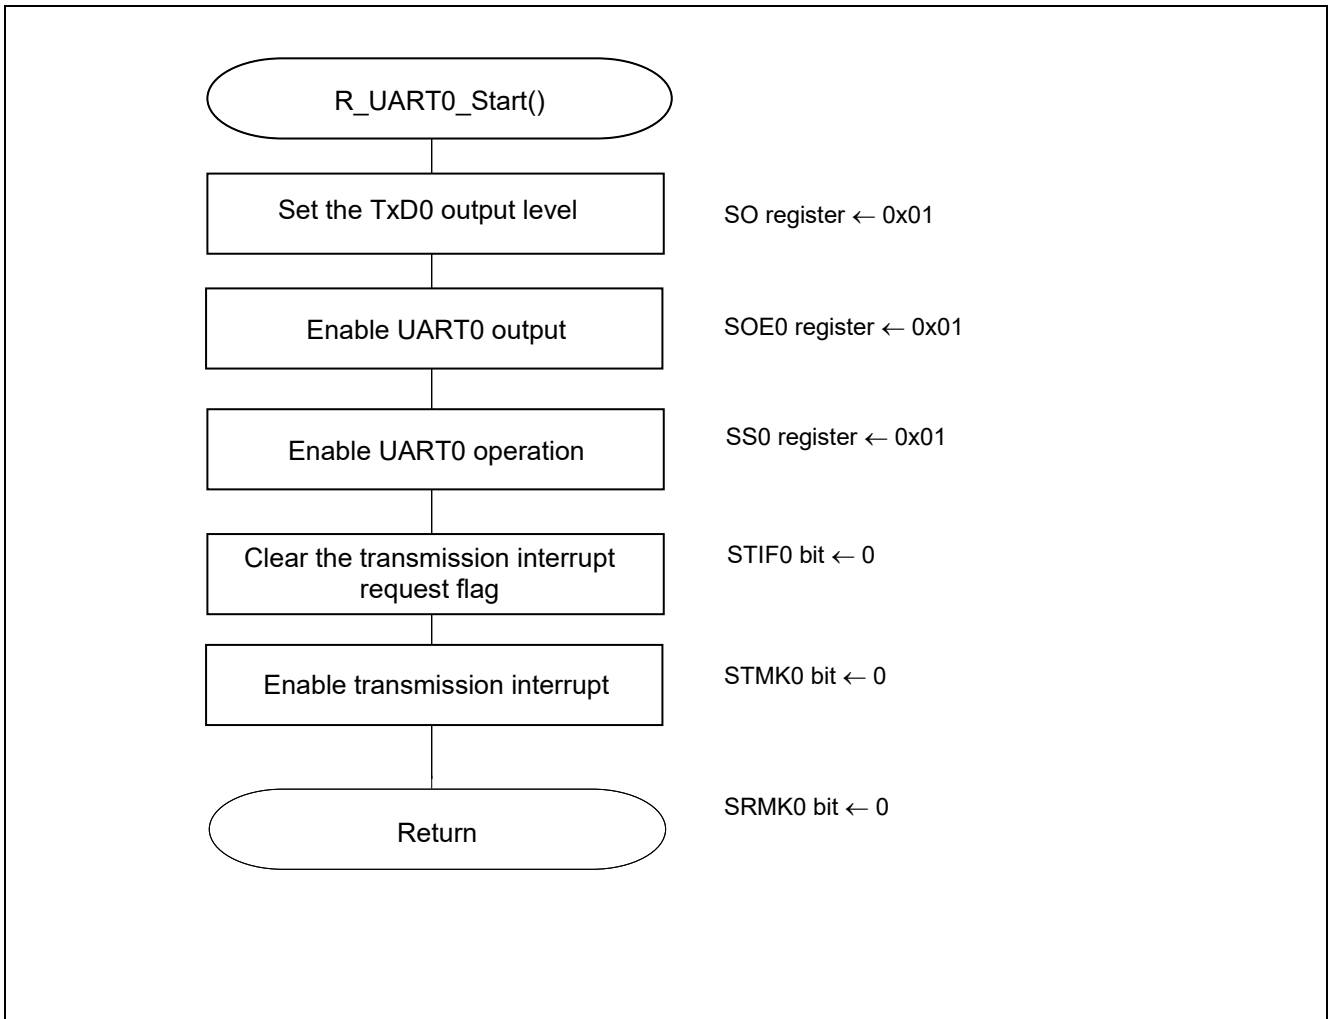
R_UART0_Start()

Set the TxD0 output level

SO register ← 0x01

Enable UART0 output

SOE0 register ← 0x01

Enable UART0 operation

SS0 register ← 0x01

Clear the transmission interrupt request flag

STIF0 bit ← 0

Enable transmission interrupt

STMK0 bit ← 0

Return

SRMK0 bit ← 0